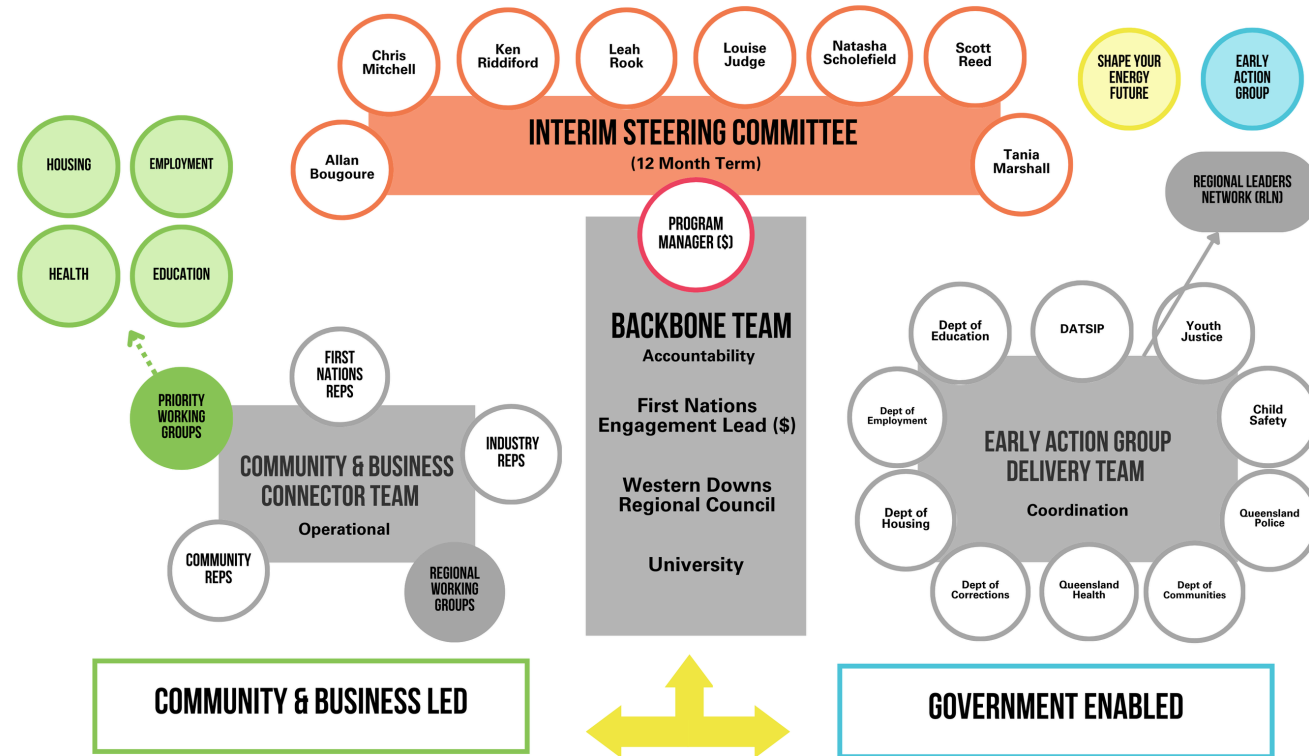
Chris Mitchell

Ken Riddiford

Leah Rook

Louise Judge

Natasha Scholefield

Scott Reed

SHAPE YOUR ENERGY FUTURE

EARLY ACTION GROUP

Allan Bougoure

INTERIM STEERING COMMITTEE

(12 Month Term)

Tania Marshall

HOUSING

EMPLOYMENT

HEALTH

EDUCATION

REGIONAL LEADERS NETWORK (RLN)

PROGRAM MANAGER ($)

BACKBONE TEAM

Accountability

First Nations Engagement Lead ($)

Western Downs Regional Council

University

FIRST NATIONS REPS

PRIORITY WORKING GROUPS

INDUSTRY REPS

COMMUNITY & BUSINESS CONNECTOR TEAM

Operational

COMMUNITY REPS

REGIONAL WORKING GROUPS

Dept of Education

DATSIP

Youth Justice

Dept of Employment

Child Safety

EARLY ACTION GROUP DELIVERY TEAM

Coordination

Dept of Housing

Queensland Police

Dept of Corrections

Queensland Health

Dept of Communities

COMMUNITY & BUSINESS LED

GOVERNMENT ENABLED